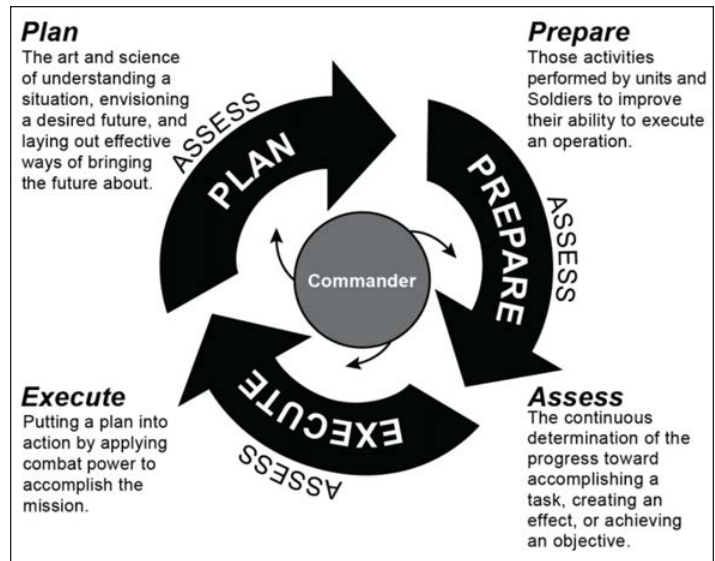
Plan
The art and science of understanding a situation, envisioning a desired future, and laying out effective ways of bringing the future about.

Prepare
Those activities performed by units and Soldiers to improve their ability to execute an operation.

ASSESS
PLAN
PREPARE
ASSESS
Commander
EXECUTE
ASSESS

Execute
Putting a plan into action by applying combat power to accomplish the mission.

Assess
The continuous determination of the progress toward accomplishing a task, creating an effect, or achieving an objective.